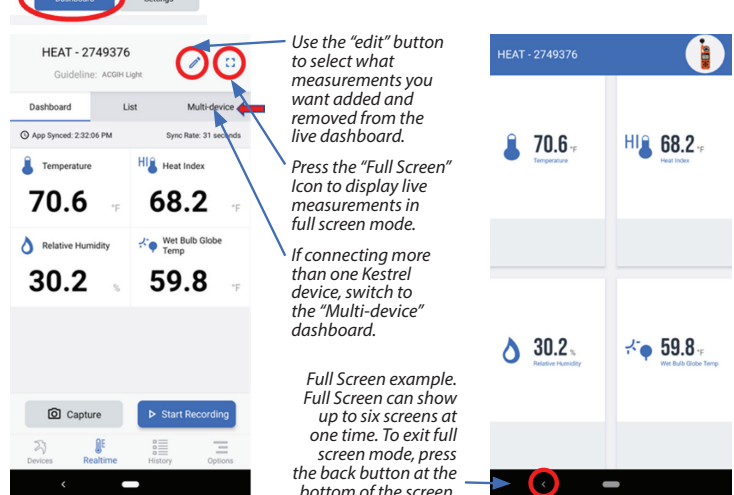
Dashboard Settings

HEAT - 2749376
Guideline: ACGIH Light

Dashboard List Multi-device

App Synced: 2:32:06 PM Sync Rate: 31 seconds

Temperature
70.6 °F

HI Heat Index
68.2 °F

Relative Humidity
30.2 %

Wet Bulb Globe Temp
59.8 °F

Capture
Start Recording

Devices Realtime History Options

Use the "edit" button to select what measurements you want added and removed from the live dashboard.

Press the "Full Screen" Icon to display live measurements in full screen mode.

If connecting more than one Kestrel device, switch to the "Multi-device" dashboard.

Full Screen example. Full Screen can show up to six screens at one time. To exit full screen mode, press the back button at the bottom of the screen.

HEAT - 2749376

70.6 °F
Temperature

HI 68.2 °F
Heat Index

30.2 %
Relative Humidity

59.8 °F
Wet Bulb Globe Temp